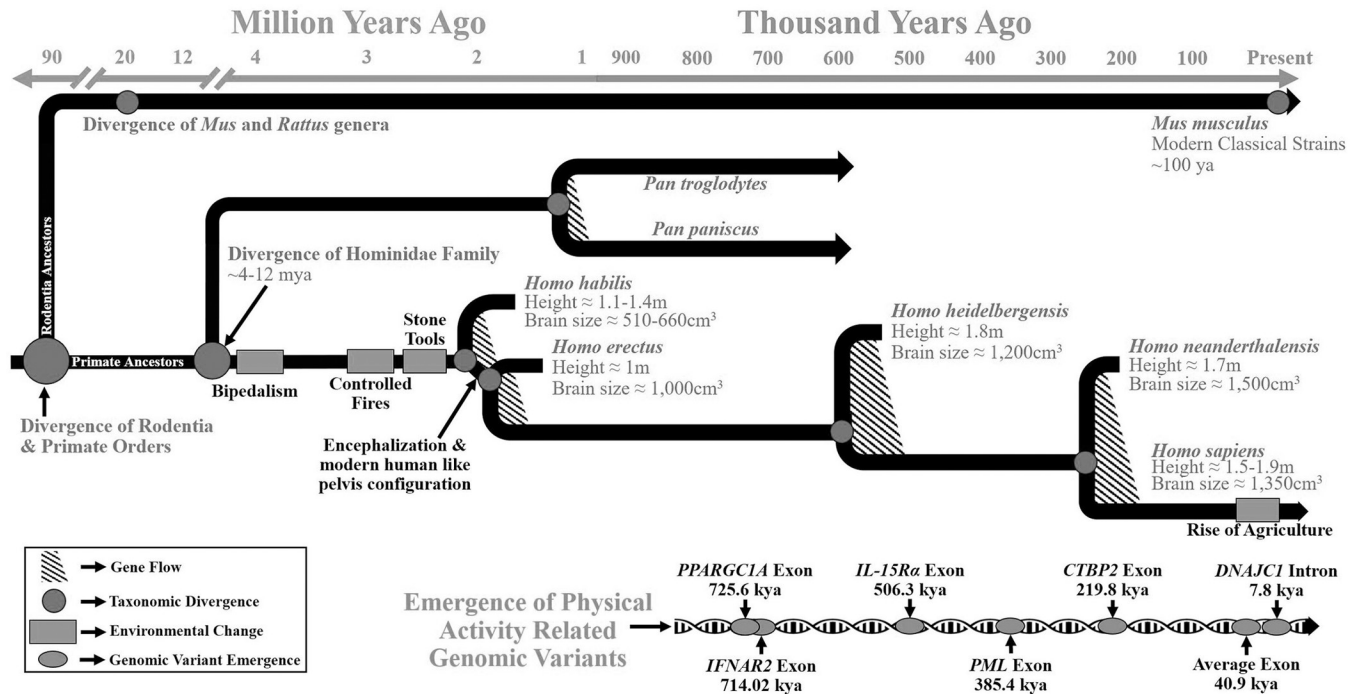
Million Years Ago

Thousand Years Ago

90 20 12 4 3 2 1 900 800 700 600 500 400 300 200 100 Present

Divergence of *Mus* and *Rattus* genera

*Mus musculus*
Modern Classical Strains
~100 ya

Rodentia Ancestors

*Pan troglodytes*

*Pan paniscus*

Divergence of Hominidae Family
~4-12 mya

*Homo habilis*
Height ≈ 1.1-1.4m
Brain size ≈ 510-660cm$^3$

Stone Tools

*Homo heidelbergensis*
Height ≈ 1.8m
Brain size ≈ 1,200cm$^3$

*Homo neanderthalensis*
Height ≈ 1.7m
Brain size ≈ 1,500cm$^3$

Primate Ancestors

*Homo erectus*
Height ≈ 1m
Brain size ≈ 1,000cm$^3$

Bipedalism

Controlled Fires

Divergence of Rodentia & Primate Orders

Encephalization & modern human like pelvis configuration

*Homo sapiens*
Height ≈ 1.5-1.9m
Brain size ≈ 1,350cm$^3$

Rise of Agriculture

→ Gene Flow
→ Taxonomic Divergence
→ Environmental Change
→ Genomic Variant Emergence

Emergence of Physical Activity Related Genomic Variants

*PPARGC1A* Exon
725.6 kya

*IL-15Rα* Exon
506.3 kya

*CTBP2* Exon
219.8 kya

*DNAJC1* Intron
7.8 kya

*IFNAR2* Exon
714.02 kya

*PML* Exon
385.4 kya

Average Exon
40.9 kya